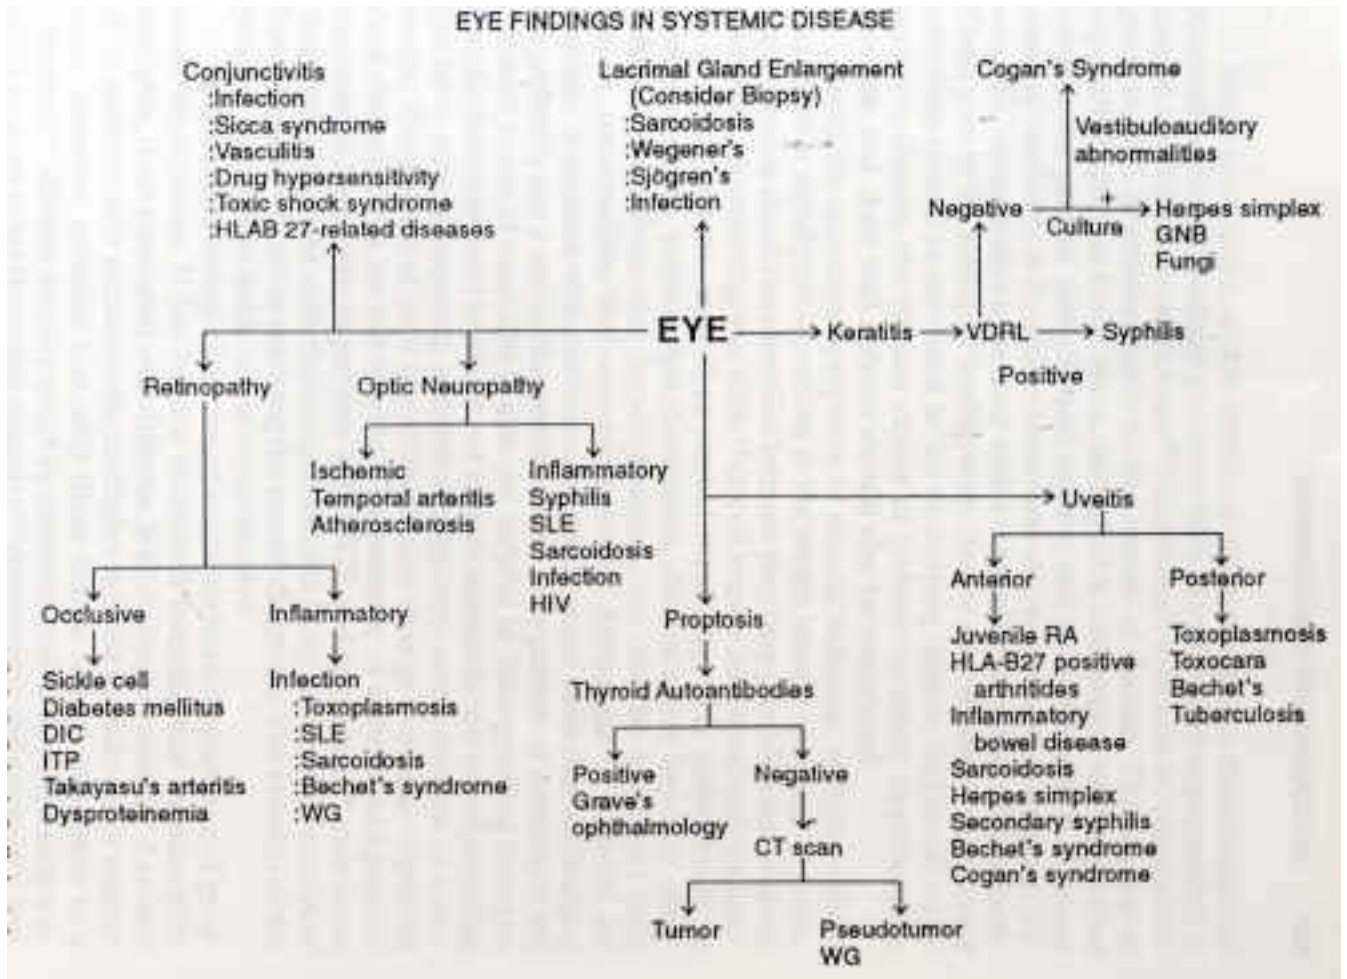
EYE FINDINGS IN SYSTEMIC DISEASE

Conjunctivitis
:Infection
:Sicca syndrome
:Vasculitis
:Drug hypersensitivity
:Toxic shock syndrome
:HLAB 27-related diseases

Lacrimal Gland Enlargement
(Consider Biopsy)
:Sarcoidosis
:Wegener's
:Sjögren's
:Infection

Cogan's Syndrome

Vestibuloauditory abnormalities

Negative

+

Culture

Herpes simplex
GNB
Fungi

EYE

Keratitis

VDRL

Syphilis

Positive

Retinopathy

Optic Neuropathy

Ischemic
Temporal arteritis
Atherosclerosis

Inflammatory
Syphilis
SLE
Sarcoidosis
Infection
HIV

Uveitis

Anterior

Posterior

Occlusive

Sickle cell
Diabetes mellitus
DIC
ITP
Takayasu's arteritis
Dysproteinemia

Inflammatory

Infection
:Toxoplasmosis
:SLE
:Sarcoidosis
:Bechet's syndrome
:WG

Proptosis

Thyroid Autoantibodies

Positive
Grave's
ophthalmology

Negative

CT scan

Tumor

Pseudotumor
WG

Juvenile RA
HLA-B27 positive arthritides
Inflammatory bowel disease
Sarcoidosis
Herpes simplex
Secondary syphilis
Bechet's syndrome
Cogan's syndrome

Toxoplasmosis
Toxocara
Bechet's
Tuberculosis